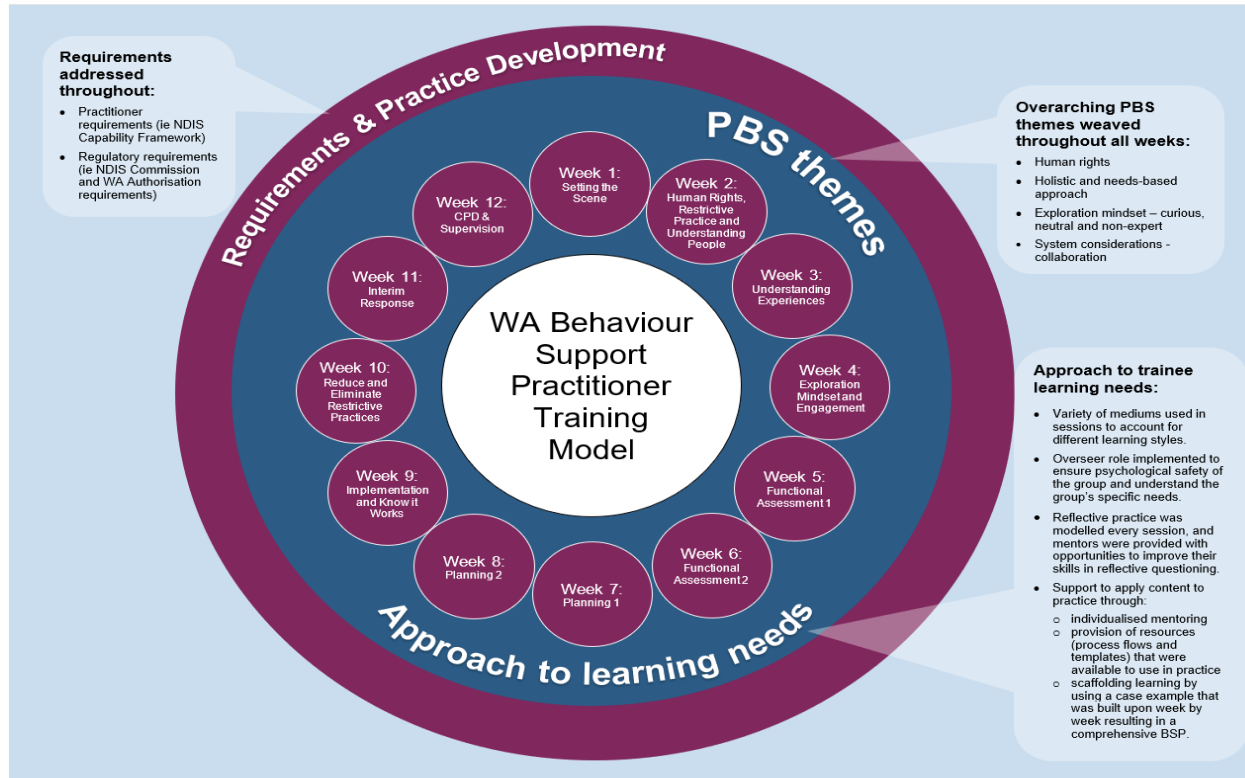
Requirements addressed throughout:

- Practitioner requirements (ie NDIS Capability Framework)
- Regulatory requirements (ie NDIS Commission and WA Authorisation requirements)

Requirements & Practice Development

PBS themes

Overarching PBS themes weaved throughout all weeks:

- Human rights
- Holistic and needs-based approach
- Exploration mindset – curious, neutral and non-expert
- System considerations - collaboration

Week 1: Setting the Scene

Week 2: Human Rights, Restrictive Practice and Understanding People

Week 3: Understanding Experiences

Week 4: Exploration Mindset and Engagement

Week 5: Functional Assessment 1

Week 6: Functional Assessment 2

Week 7: Planning 1

Week 8: Planning 2

Week 9: Implementation and Know it Works

Week 10: Reduce and Eliminate Restrictive Practices

Week 11: Interim Response

Week 12: CPD & Supervision

WA Behaviour Support Practitioner Training Model

Approach to learning needs

Approach to trainee learning needs:

- Variety of mediums used in sessions to account for different learning styles.
- Overseer role implemented to ensure psychological safety of the group and understand the group's specific needs.
- Reflective practice was modelled every session, and mentors were provided with opportunities to improve their skills in reflective questioning.
- Support to apply content to practice through:
  - individualised mentoring
  - provision of resources (process flows and templates) that were available to use in practice
  - scaffolding learning by using a case example that was built upon week by week resulting in a comprehensive BSP.